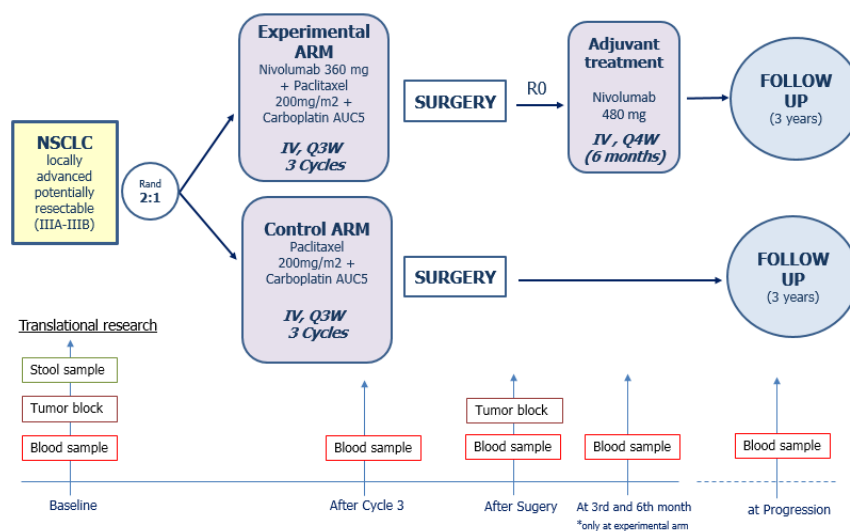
NSCLC
locally advanced potentially resectable (IIIA-IIIB)

Rand
2:1

Experimental ARM
Nivolumab 360 mg + Paclitaxel 200mg/m2 + Carboplatin AUC5
IV, Q3W
3 Cycles

SURGERY

R0

Adjuvant treatment
Nivolumab 480 mg
IV , Q4W
(6 months)

FOLLOW UP
(3 years)

Control ARM
Paclitaxel 200mg/m2 + Carboplatin AUC5
IV, Q3W
3 Cycles

SURGERY

FOLLOW UP
(3 years)

Translational research

Stool sample
Tumor block
Blood sample

Blood sample

Tumor block
Blood sample

Blood sample

Blood sample

Baseline
After Cycle 3
After Sugery
At 3rd and 6th month
*only at experimental arm
at Progression